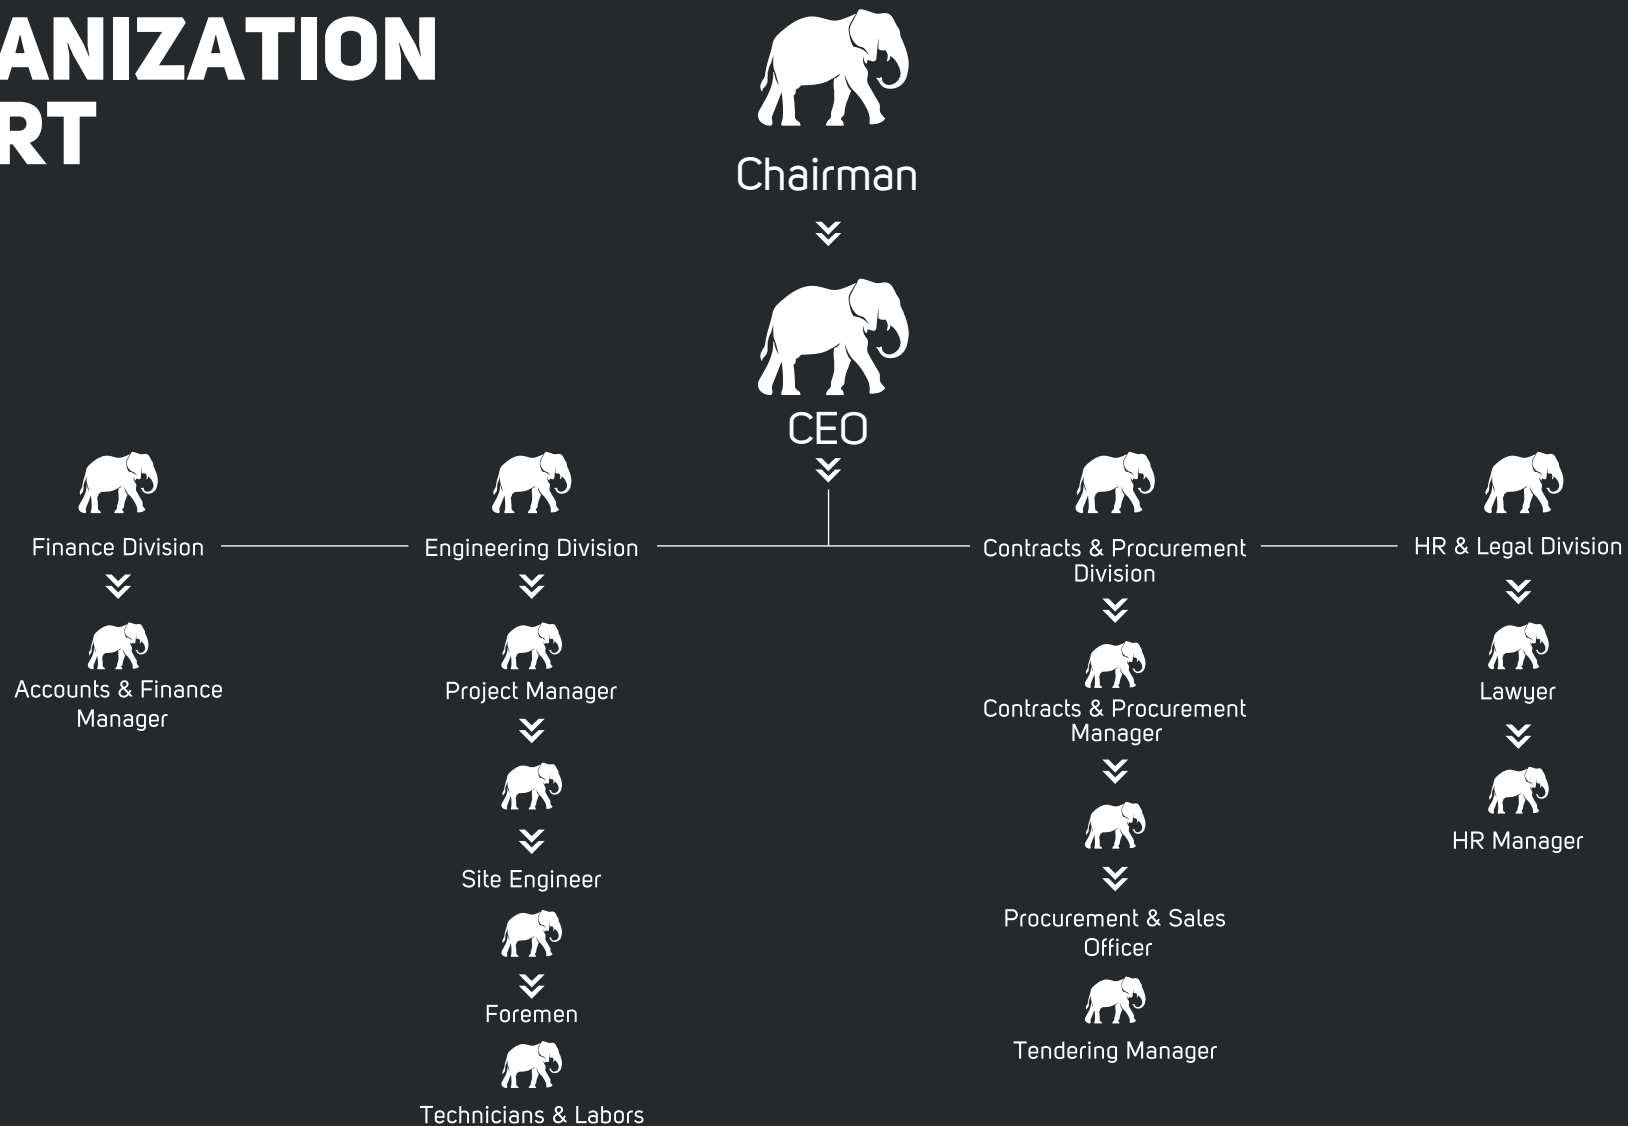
ANIZATION
RT

Chairman

CEO

Finance Division

Accounts & Finance Manager

Engineering Division

Project Manager

Site Engineer

Foremen

Technicians & Labors

Contracts & Procurement Division

Contracts & Procurement Manager

Procurement & Sales Officer

Tendering Manager

HR & Legal Division

Lawyer

HR Manager